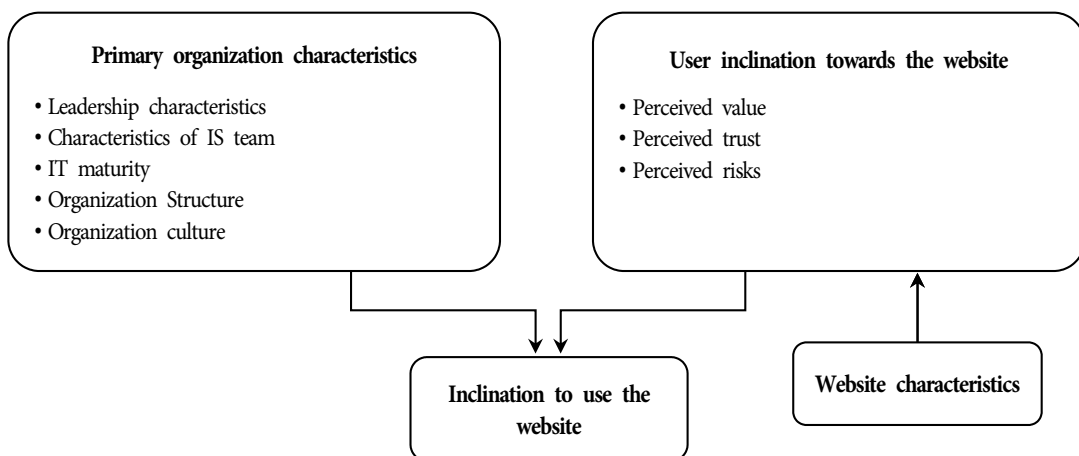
Primary organization characteristics

• Leadership characteristics
• Characteristics of IS team
• IT maturity
• Organization Structure
• Organization culture

User inclination towards the website

• Perceived value
• Perceived trust
• Perceived risks

Inclination to use the website

Website characteristics